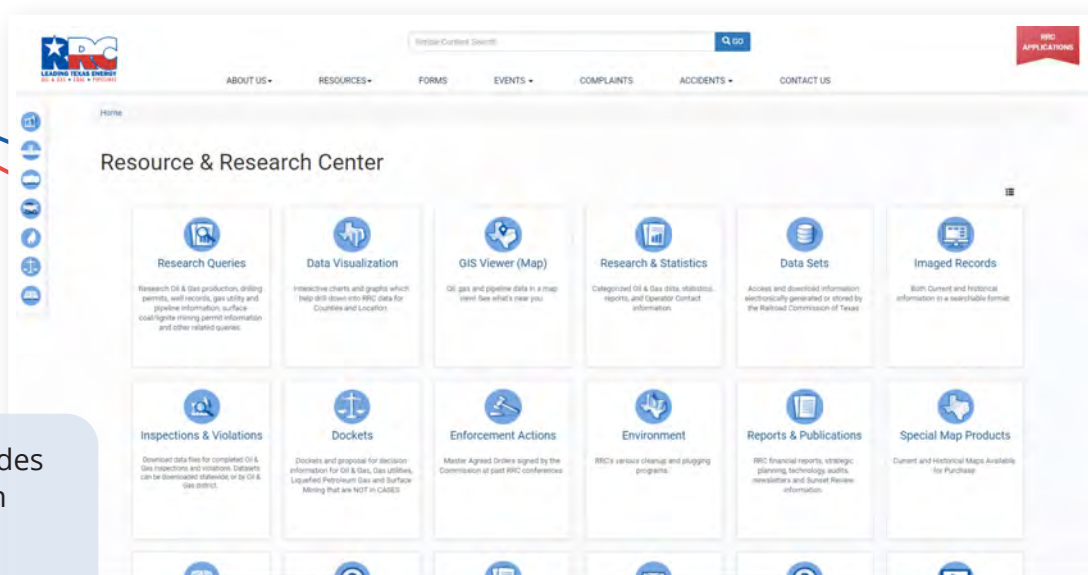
RRC
LEADING TEXAS ENERGY
OIL & GAS • COAL • PIPELINES

Website Content Search

GO

RRC APPLICATIONS

ABOUT US ▾ RESOURCES ▾ FORMS EVENTS ▾ COMPLAINTS ACCIDENTS ▾ CONTACT US

Home

Resource & Research Center

Research Queries
Research Oil & Gas production, drilling permits, well records, gas utility and pipeline information, surface coal/lignite mining permit information and other related queries.

Data Visualization
Interactive charts and graphs which help drill down into RRC data for Counties and Location.

GIS Viewer (Map)
Oil, gas and pipeline data in a map view! See what's near you.

Research & Statistics
Categorized Oil & Gas data, statistics, reports, and Operator Contact information.

Data Sets
Access and download information electronically generated or stored by the Railroad Commission of Texas.

Imaged Records
Both Current and historical information in a searchable format.

Inspections & Violations
Download data files for completed Oil & Gas inspections and violations. Datasets can be downloaded statewide or by Oil & Gas district.

Dockets
Dockets and proposal for decision information for Oil & Gas, Gas utilities, Liquefied Petroleum Gas and Surface Mining that are NOT in CASES

Enforcement Actions
Master Agreed Orders signed by the Commission at past RRC conferences

Environment
RRC's various cleanup and plugging programs.

Reports & Publications
RRC financial reports, strategic planning, technology audits, newsletters and Sunset Review information.

Special Map Products
Current and Historical Maps Available for Purchase

des
n